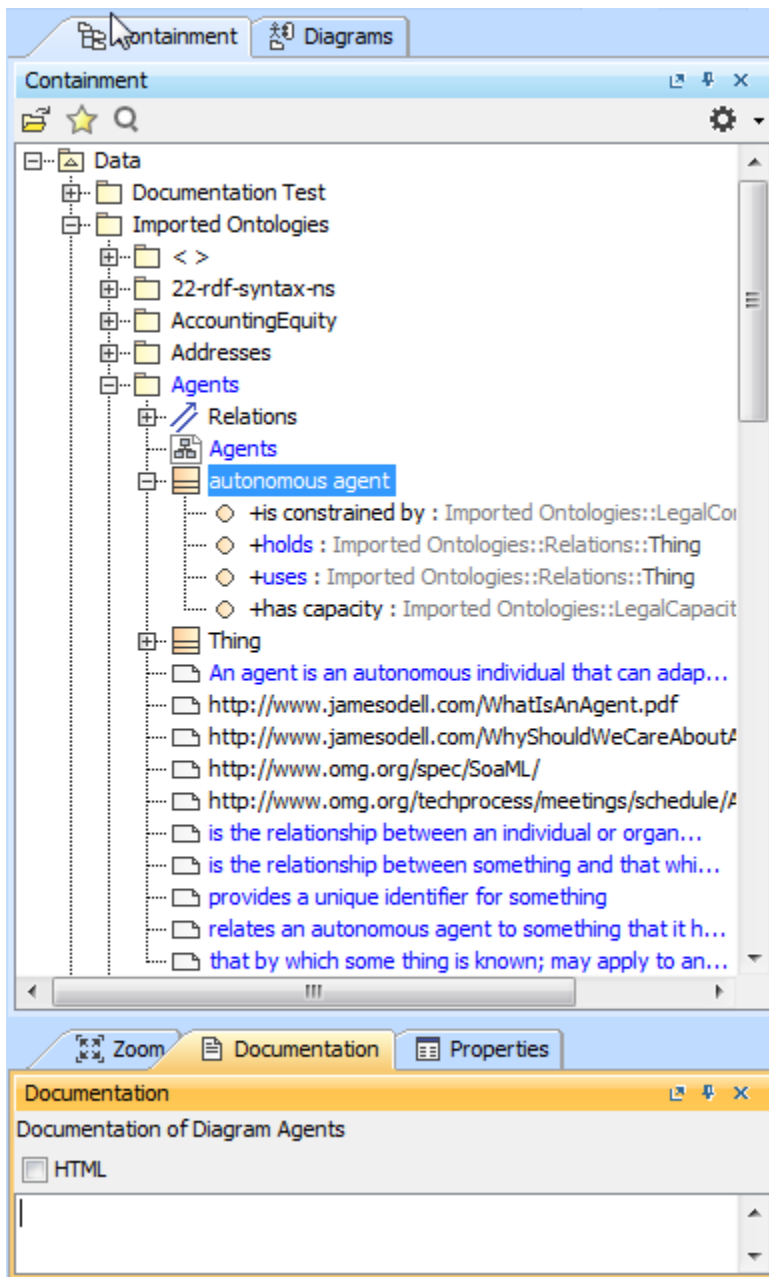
Containment | Diagrams

Containment

Data
Documentation Test
Imported Ontologies
< >
22-rdf-syntax-ns
AccountingEquity
Addresses
Agents
Relations
Agents
autonomous agent
+is constrained by : Imported Ontologies::LegalCor
+holds : Imported Ontologies::Relations::Thing
+uses : Imported Ontologies::Relations::Thing
+has capacity : Imported Ontologies::LegalCapacit
Thing
An agent is an autonomous individual that can adap...
http://www.jamesodell.com/WhatIsAnAgent.pdf
http://www.jamesodell.com/WhyShouldWeCareAboutA
http://www.omg.org/spec/SoaML/
http://www.omg.org/techprocess/meetings/schedule/A
is the relationship between an individual or organ...
is the relationship between something and that whi...
provides a unique identifier for something
relates an autonomous agent to something that it h...
that by which some thing is known; may apply to an...

Zoom | Documentation | Properties

Documentation
Documentation of Diagram Agents
HTML